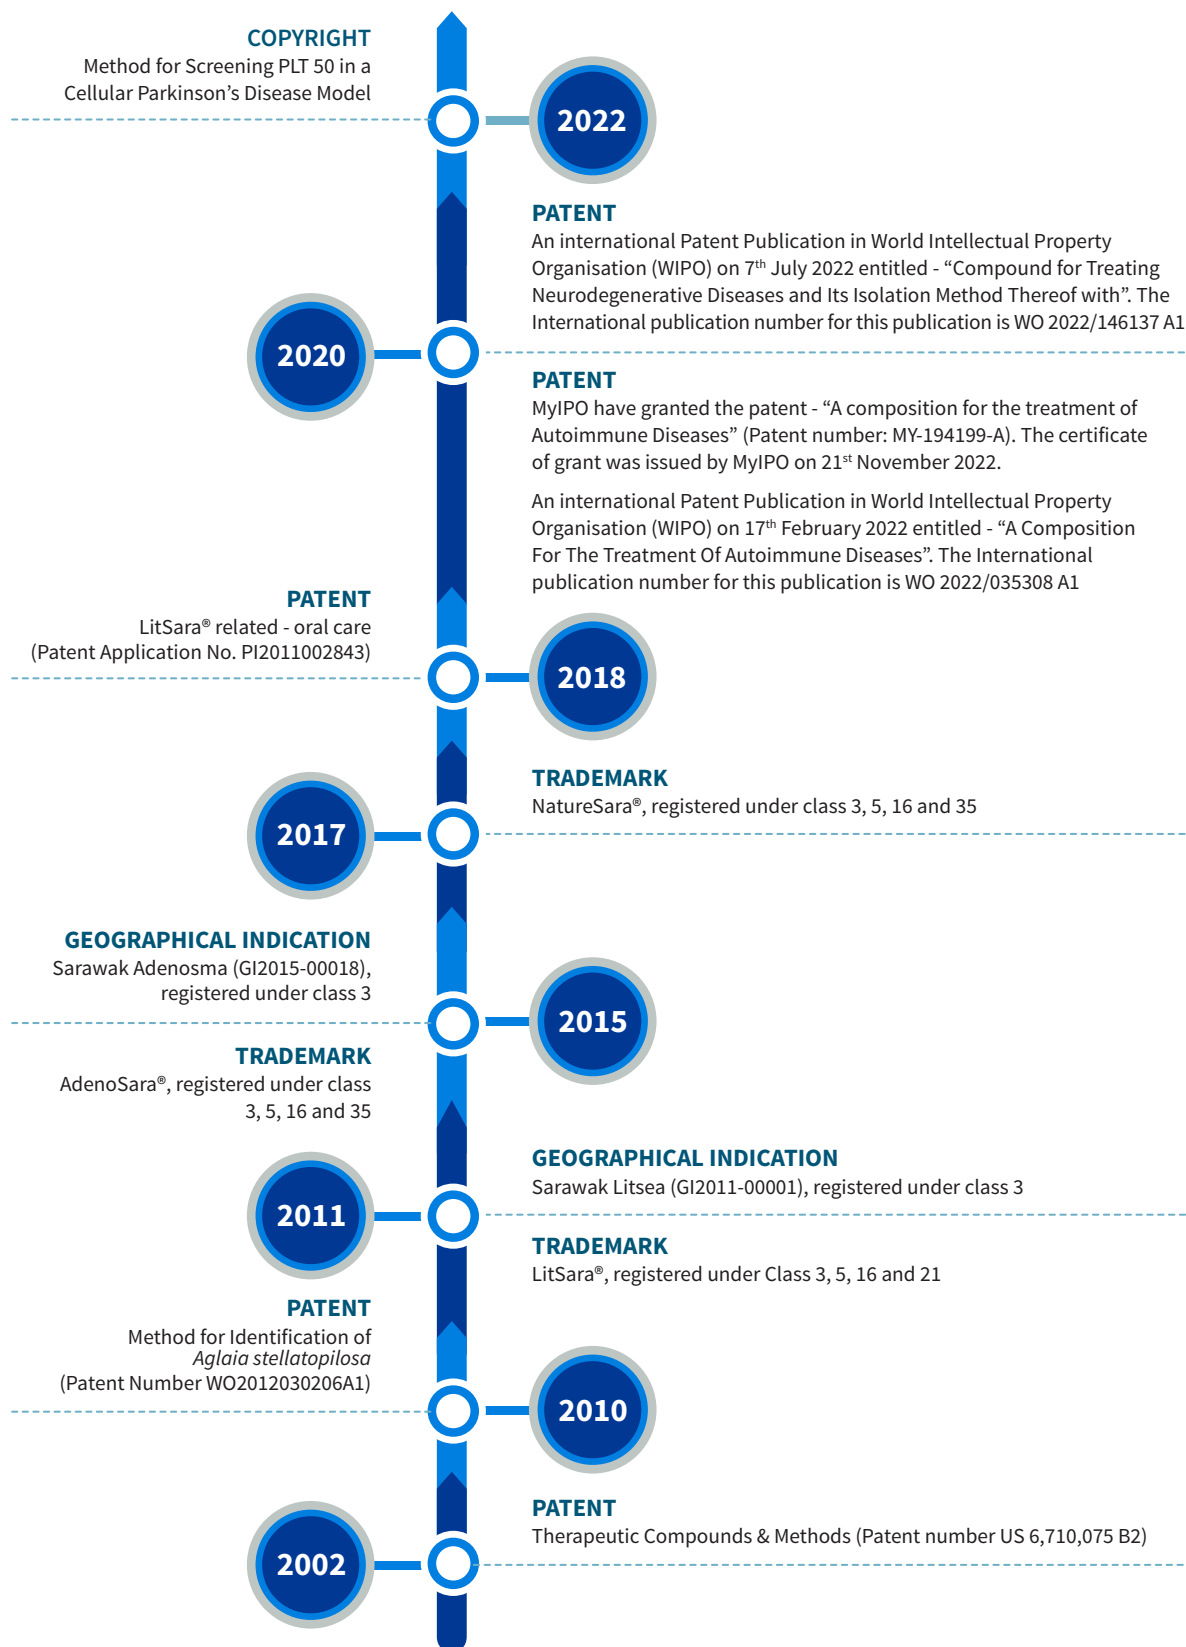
COPYRIGHT
Method for Screening PLT 50 in a Cellular Parkinson's Disease Model

2022

PATENT
An international Patent Publication in World Intellectual Property Organisation (WIPO) on 7$^{th}$ July 2022 entitled - "Compound for Treating Neurodegenerative Diseases and Its Isolation Method Thereof with". The International publication number for this publication is WO 2022/146137 A1

2020

PATENT
MyIPO have granted the patent - "A composition for the treatment of Autoimmune Diseases" (Patent number: MY-194199-A). The certificate of grant was issued by MyIPO on 21$^{st}$ November 2022.

An international Patent Publication in World Intellectual Property Organisation (WIPO) on 17$^{th}$ February 2022 entitled - "A Composition For The Treatment Of Autoimmune Diseases". The International publication number for this publication is WO 2022/035308 A1

PATENT
LitSara® related - oral care (Patent Application No. PI2011002843)

2018

TRADEMARK
NatureSara®, registered under class 3, 5, 16 and 35

2017

GEOGRAPHICAL INDICATION
Sarawak Adenosma (GI2015-00018), registered under class 3

2015

TRADEMARK
AdenoSara®, registered under class 3, 5, 16 and 35

GEOGRAPHICAL INDICATION
Sarawak Litsea (GI2011-00001), registered under class 3

2011

TRADEMARK
LitSara®, registered under Class 3, 5, 16 and 21

PATENT
Method for Identification of *Aglaia stellatopilosa* (Patent Number WO2012030206A1)

2010

PATENT
Therapeutic Compounds & Methods (Patent number US 6,710,075 B2)

2002